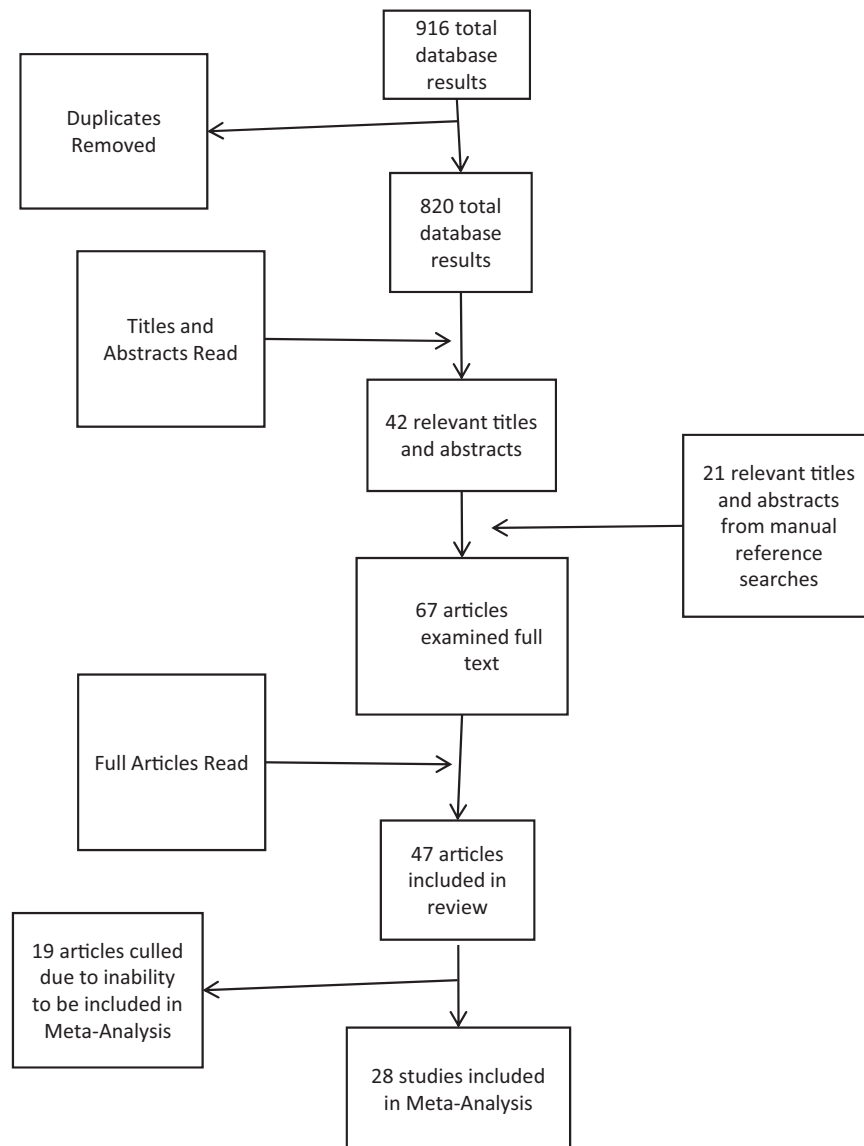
916 total database results

Duplicates Removed

820 total database results

Titles and Abstracts Read

42 relevant titles and abstracts

21 relevant titles and abstracts from manual reference searches

67 articles examined full text

Full Articles Read

47 articles included in review

19 articles culled due to inability to be included in Meta-Analysis

28 studies included in Meta-Analysis